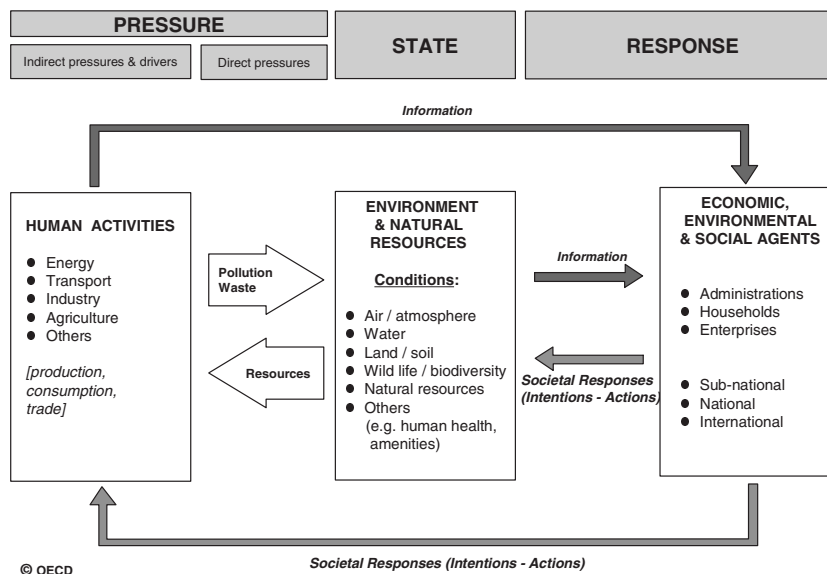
PRESSURE

Indirect pressures & drivers

Direct pressures

STATE

RESPONSE

Information

HUMAN ACTIVITIES

- Energy
- Transport
- Industry
- Agriculture
- Others

[production, consumption, trade]

Pollution Waste

Resources

ENVIRONMENT & NATURAL RESOURCES

Conditions:

- Air / atmosphere
- Water
- Land / soil
- Wild life / biodiversity
- Natural resources
- Others (e.g. human health, amenities)

Information

Societal Responses (Intentions - Actions)

ECONOMIC, ENVIRONMENTAL & SOCIAL AGENTS

- Administrations
- Households
- Enterprises

- Sub-national
- National
- International

Societal Responses (Intentions - Actions)

© OECD